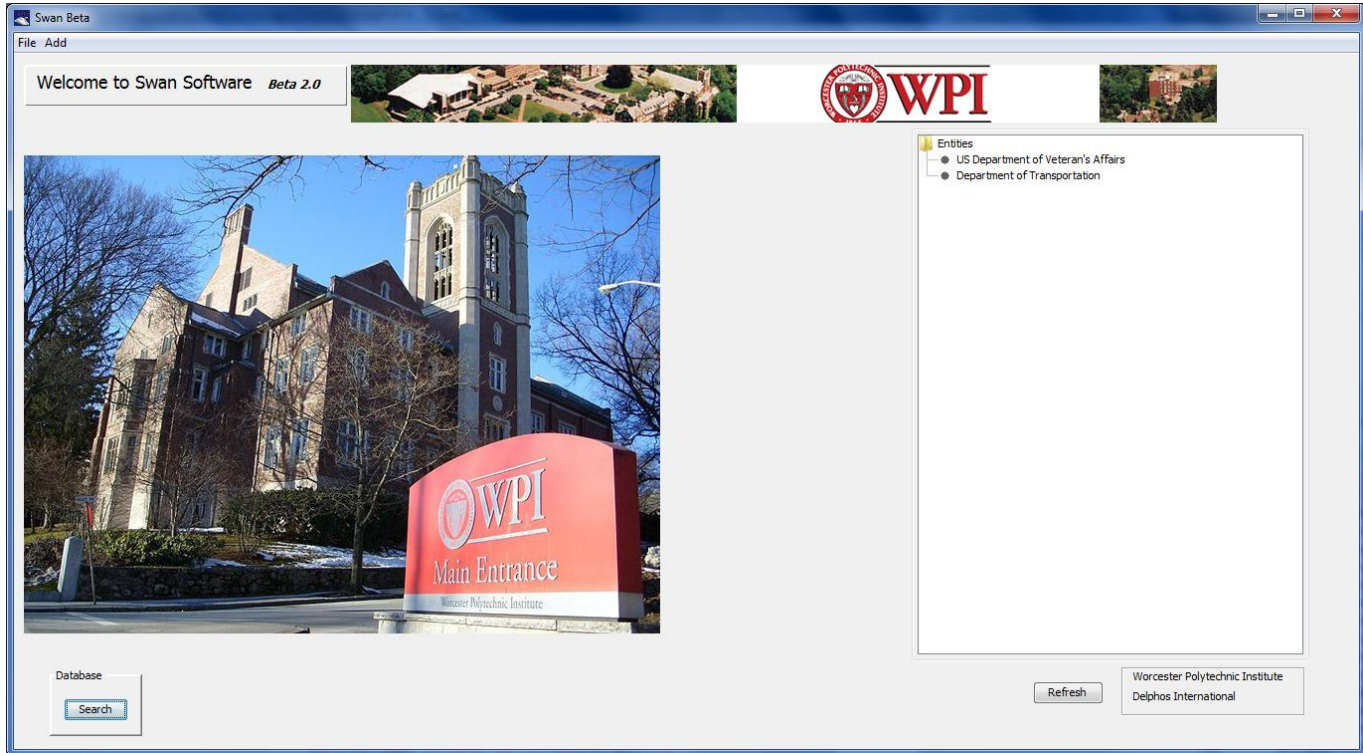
Swan Beta

File Add

Welcome to Swan Software *Beta 2.0*

WORCESTER POLYTECHNIC INSTITUTE WPI

Entities
US Department of Veteran's Affairs
Department of Transportation

WPI
Main Entrance
Worcester Polytechnic Institute

Database
Search

Refresh

Worcester Polytechnic Institute
Delphos International